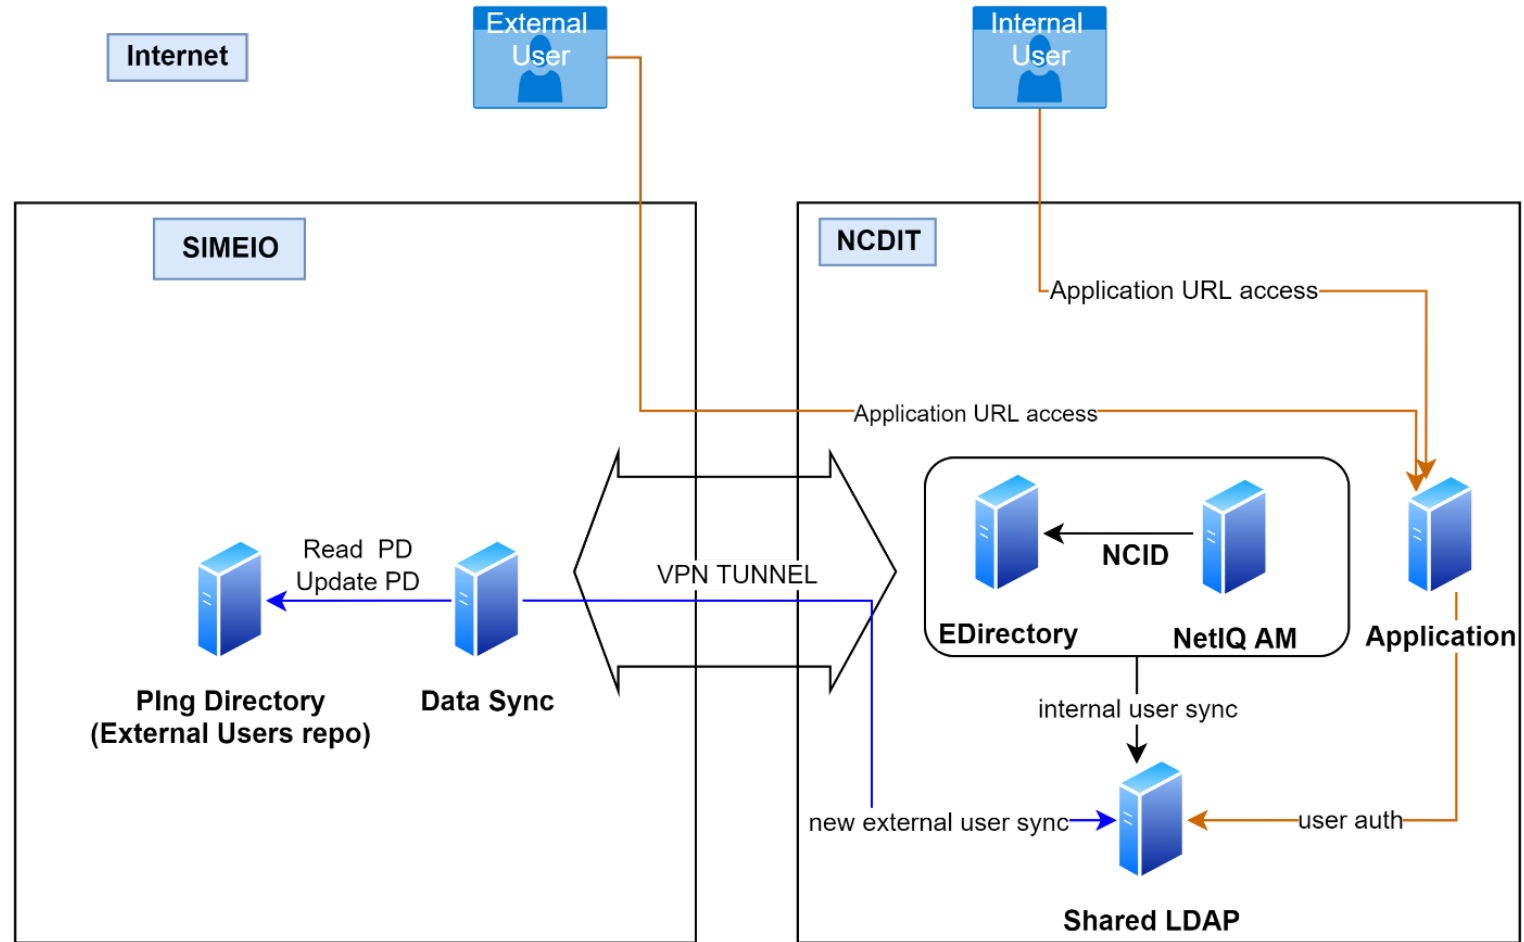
Internet

External User

Internal User

SIMEIO

NCDIT

Application URL access

Application URL access

VPN TUNNEL

Read PD
Update PD

NCID

EDirectory

NetIQ AM

Application

PIng Directory
(External Users repo)

Data Sync

internal user sync

new external user sync

user auth

Shared LDAP